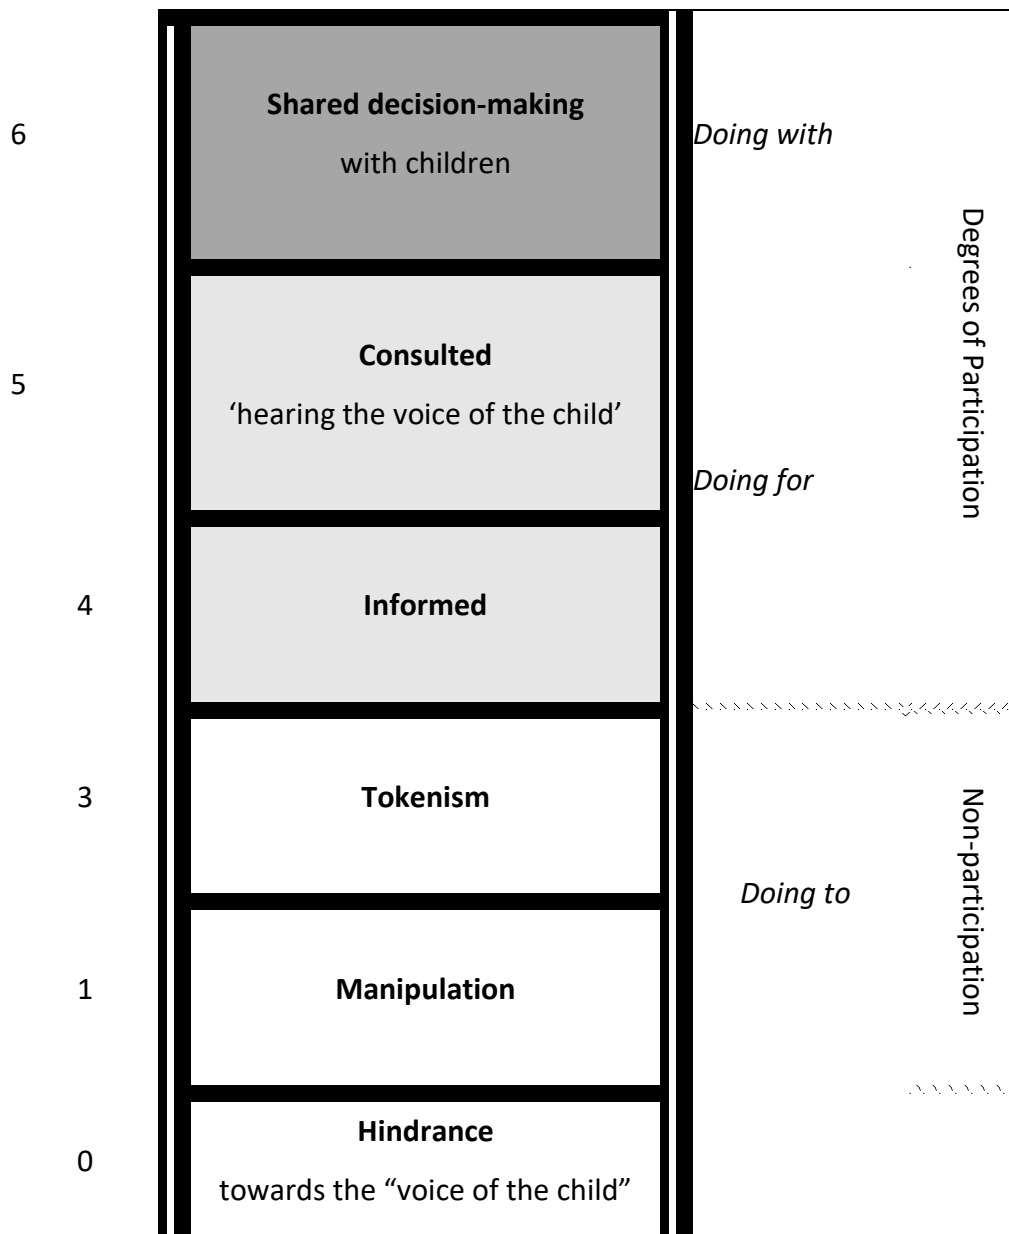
6

**Shared decision-making**

with children

*Doing with*

Degrees of Participation

5

**Consulted**

'hearing the voice of the child'

*Doing for*

4

**Informed**

3

**Tokenism**

Non-participation

*Doing to*

1

**Manipulation**

0

**Hindrance**

towards the "voice of the child"